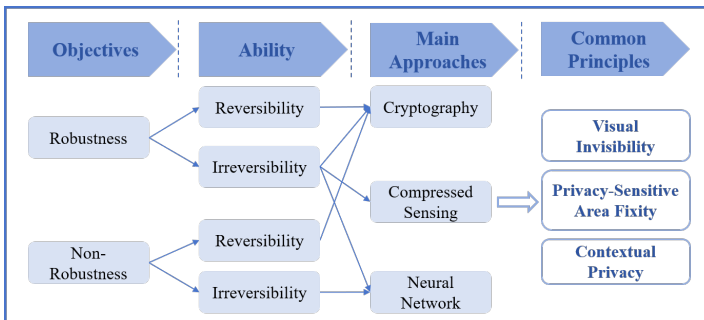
Objectives

Ability

Main Approaches

Common Principles

Robustness

Reversibility

Irreversibility

Non-Robustness

Reversibility

Irreversibility

Cryptography

Compressed Sensing

Neural Network

Visual Invisibility

Privacy-Sensitive Area Fixity

Contextual Privacy